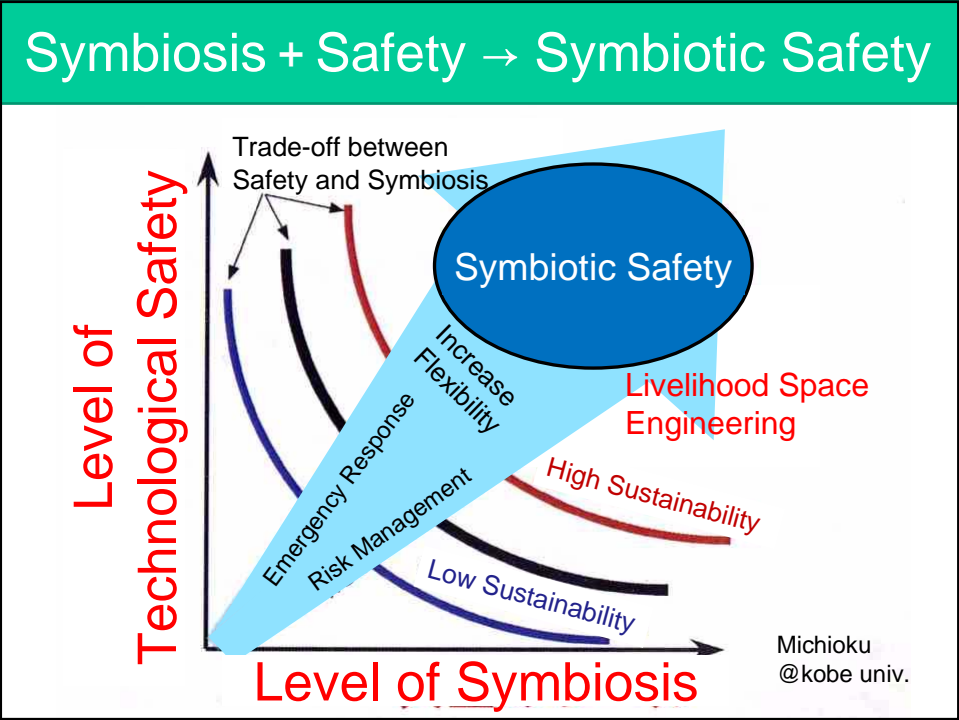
Symbiosis + Safety → Symbiotic Safety

Trade-off between Safety and Symbiosis

Symbiotic Safety

Level of Technological Safety

Increase Flexibility

Emergency Response

Risk Management

Livelihood Space Engineering

High Sustainability

Low Sustainability

Level of Symbiosis

Michioku @kobe univ.